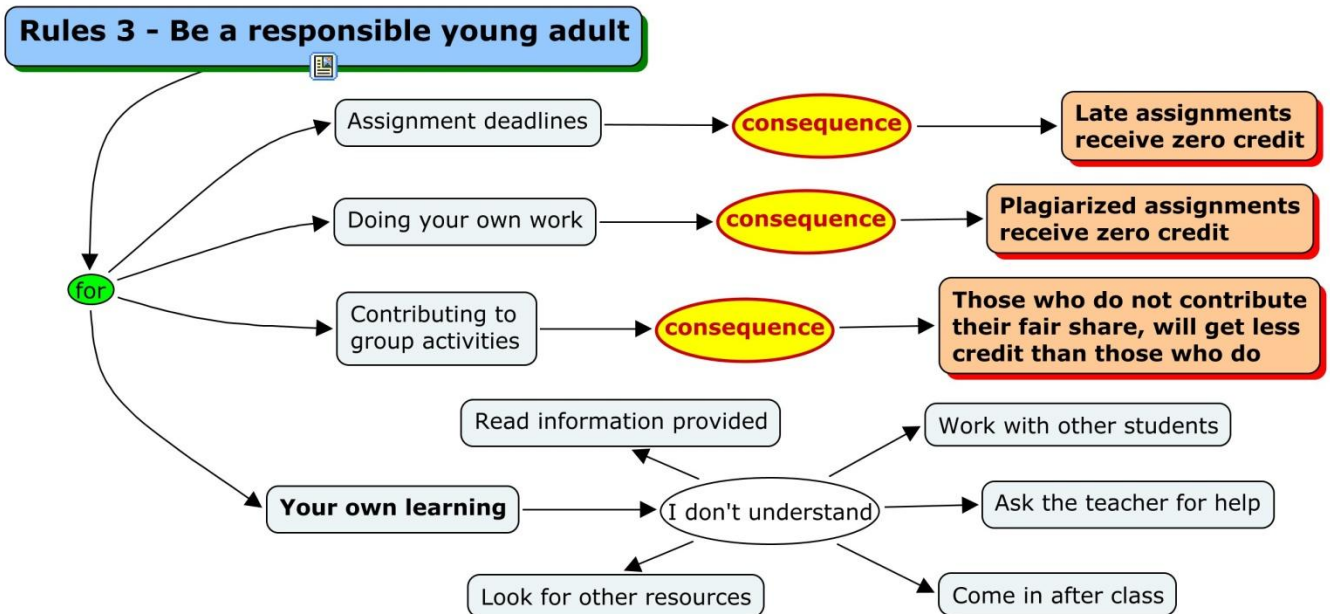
Rules 3 - Be a responsible young adult

for

Assignment deadlines

consequence

Late assignments receive zero credit

Doing your own work

consequence

Plagiarized assignments receive zero credit

Contributing to group activities

consequence

Those who do not contribute their fair share, will get less credit than those who do

Your own learning

I don't understand

Read information provided

Work with other students

Ask the teacher for help

Look for other resources

Come in after class